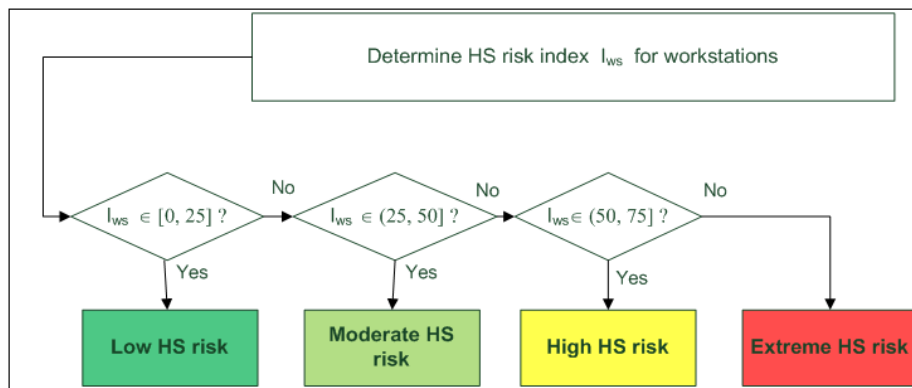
Determine HS risk index $I_{ws}$ for workstations

$I_{ws} \in [0, 25]$ ?

No

$I_{ws} \in (25, 50]$ ?

No

$I_{ws} \in (50, 75]$ ?

No

Yes

Yes

Yes

Low HS risk

Moderate HS risk

High HS risk

Extreme HS risk